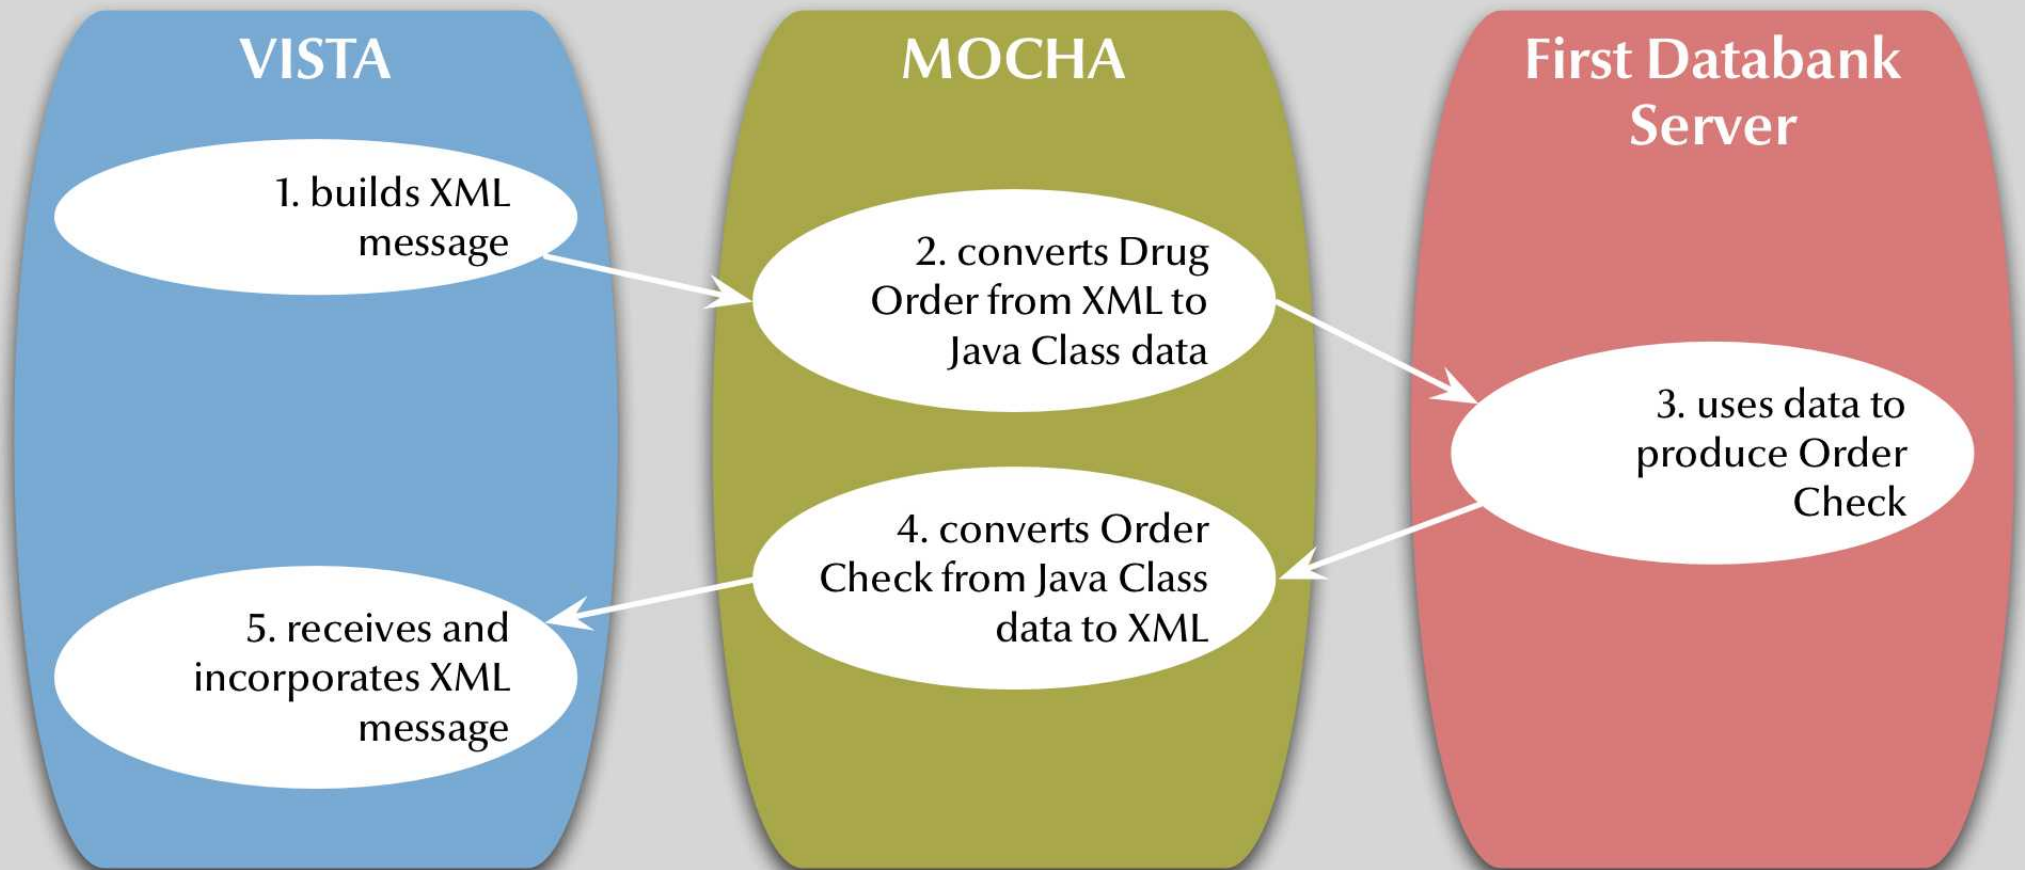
VISTA

1. builds XML message

5. receives and incorporates XML message

MOCHA

2. converts Drug Order from XML to Java Class data

4. converts Order Check from Java Class data to XML

First Databank Server

3. uses data to produce Order Check